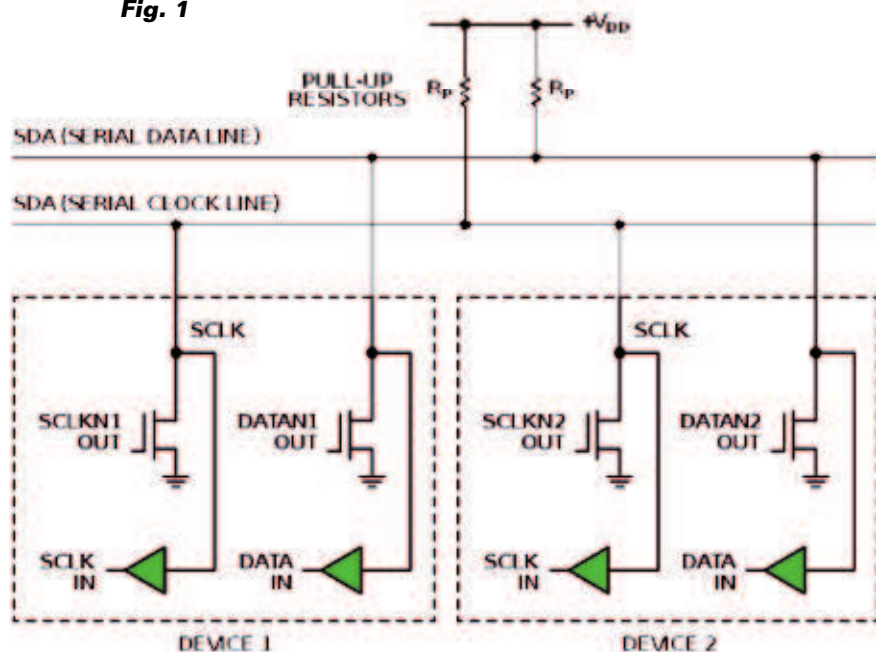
Fig. 1

$+V_{DD}$

PULL-UP RESISTORS

$R_P$

$R_P$

SDA (SERIAL DATA LINE)

SDA (SERIAL CLOCK LINE)

SCLK

SCLKN1 OUT

DATAN1 OUT

SCLK IN

DATA IN

DEVICE 1

SCLK

SCLKN2 OUT

DATAN2 OUT

SCLK IN

DATA IN

DEVICE 2